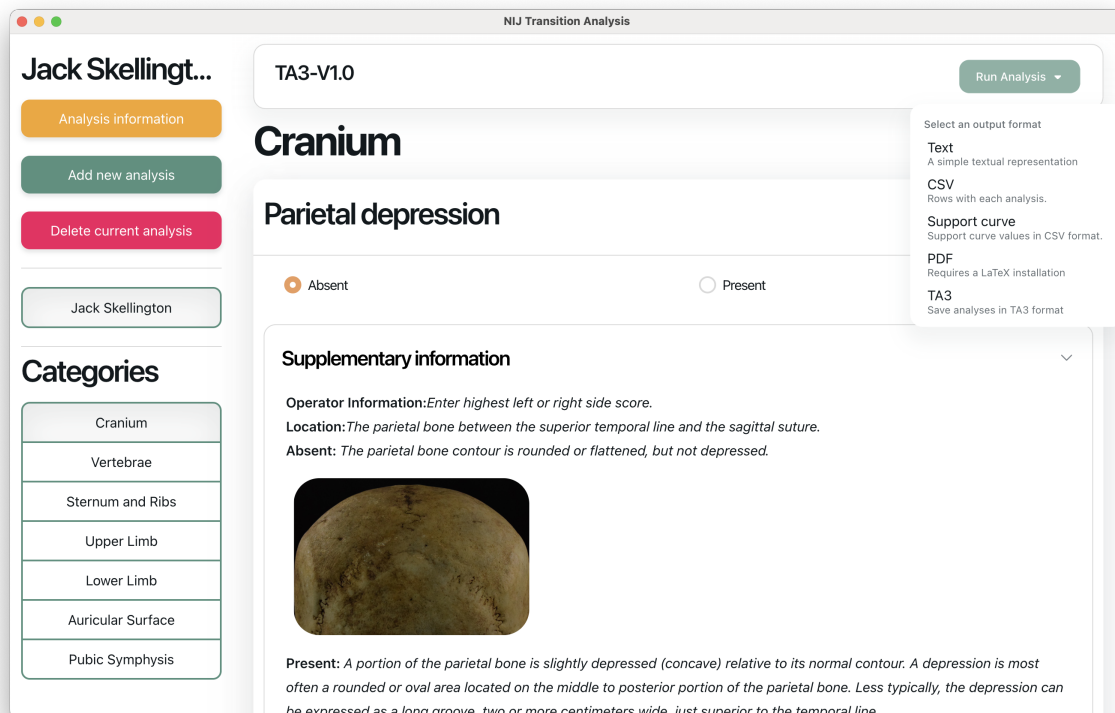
NIJ Transition Analysis

Jack Skellingt...

Analysis information

Add new analysis

Delete current analysis

Jack Skellington

Categories

Cranium

Vertebrae

Sternum and Ribs

Upper Limb

Lower Limb

Auricular Surface

Pubic Symphysis

TA3-V1.0

Run Analysis

Select an output format

Text
A simple textual representation

CSV
Rows with each analysis.

Support curve
Support curve values in CSV format.

PDF
Requires a LaTeX installation

TA3
Save analyses in TA3 format

Cranium

Parietal depression

Absent

Present

Supplementary information

Operator Information:Enter highest left or right side score.
Location:The parietal bone between the superior temporal line and the sagittal suture.
Absent: The parietal bone contour is rounded or flattened, but not depressed.

Present: A portion of the parietal bone is slightly depressed (concave) relative to its normal contour. A depression is most often a rounded or oval area located on the middle to posterior portion of the parietal bone. Less typically, the depression can be expressed as a long groove, two or more centimeters wide, just superior to the temporal line.